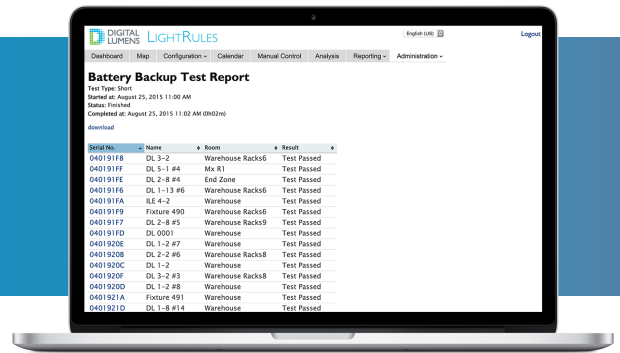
DIGITAL LUMENS LIGHTRULES

English (US)

Logout

Dashboard | Map | Configuration | Calendar | Manual Control | Analysis | Reporting | Administration

Battery Backup Test Report

Test Type: Short
Started at: August 25, 2015 11:00 AM
Status: Finished
Completed at: August 25, 2015 11:02 AM (0h02m)

download

| Serial No. | Name | Room | Result |
|---|---|---|---|
| 040191F8 | DL 3-2 | Warehouse Racks6 | Test Passed |
| 040191FF | DL 5-1 #4 | Mx R1 | Test Passed |
| 040191FE | DL 2-8 #4 | End Zone | Test Passed |
| 040191F6 | DL 1-13 #6 | Warehouse Racks6 | Test Passed |
| 040191FA | ILE 4-2 | Warehouse | Test Passed |
| 040191F9 | Fixture 490 | Warehouse Racks6 | Test Passed |
| 040191F7 | DL 2-8 #5 | Warehouse Racks9 | Test Passed |
| 040191FD | DL 0001 | Warehouse | Test Passed |
| 0401920E | DL 1-2 #7 | Warehouse | Test Passed |
| 04019208 | DL 2-2 #6 | Warehouse Racks8 | Test Passed |
| 0401920C | DL 1-2 | Warehouse | Test Passed |
| 0401920F | DL 3-2 #3 | Warehouse Racks8 | Test Passed |
| 0401920D | DL 1-2 #8 | Warehouse | Test Passed |
| 0401921A | Fixture 491 | Warehouse | Test Passed |
| 0401921D | DL 1-8 #14 | Warehouse | Test Passed |